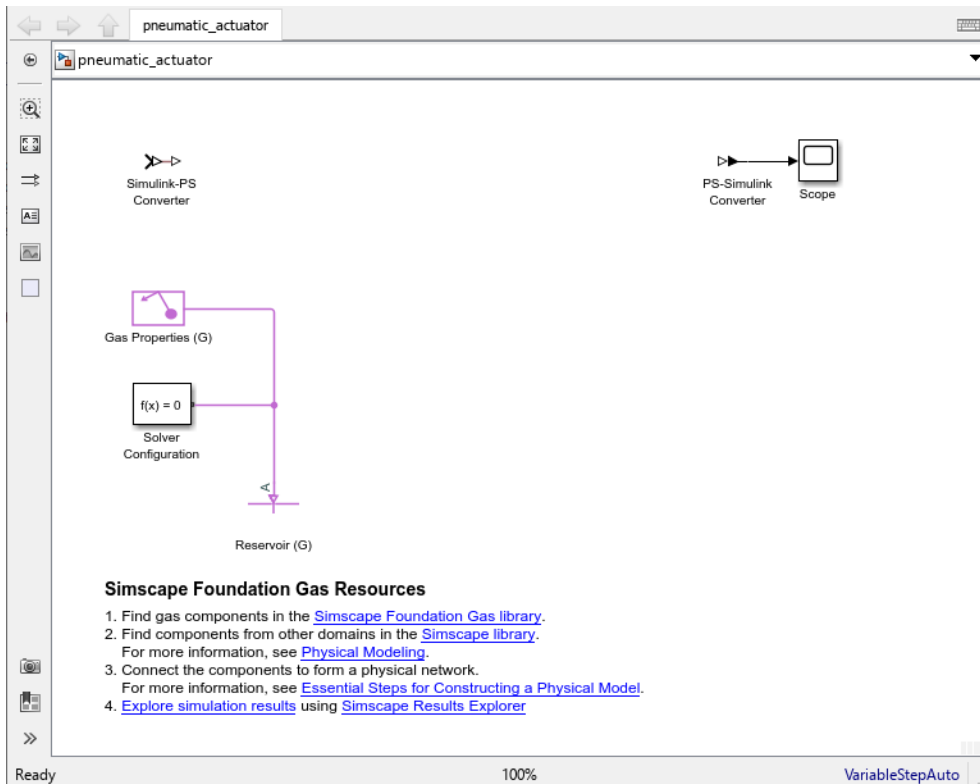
pneumatic_actuator

pneumatic_actuator

Simulink-PS Converter

PS-Simulink Converter

Scope

Gas Properties (G)

f(x) = 0

Solver Configuration

A

Reservoir (G)

Simscape Foundation Gas Resources

1. Find gas components in the Simscape Foundation Gas library.
2. Find components from other domains in the Simscape library.
For more information, see Physical Modeling.
3. Connect the components to form a physical network.
For more information, see Essential Steps for Constructing a Physical Model.
4. Explore simulation results using Simscape Results Explorer

Ready

100%

VariableStepAuto